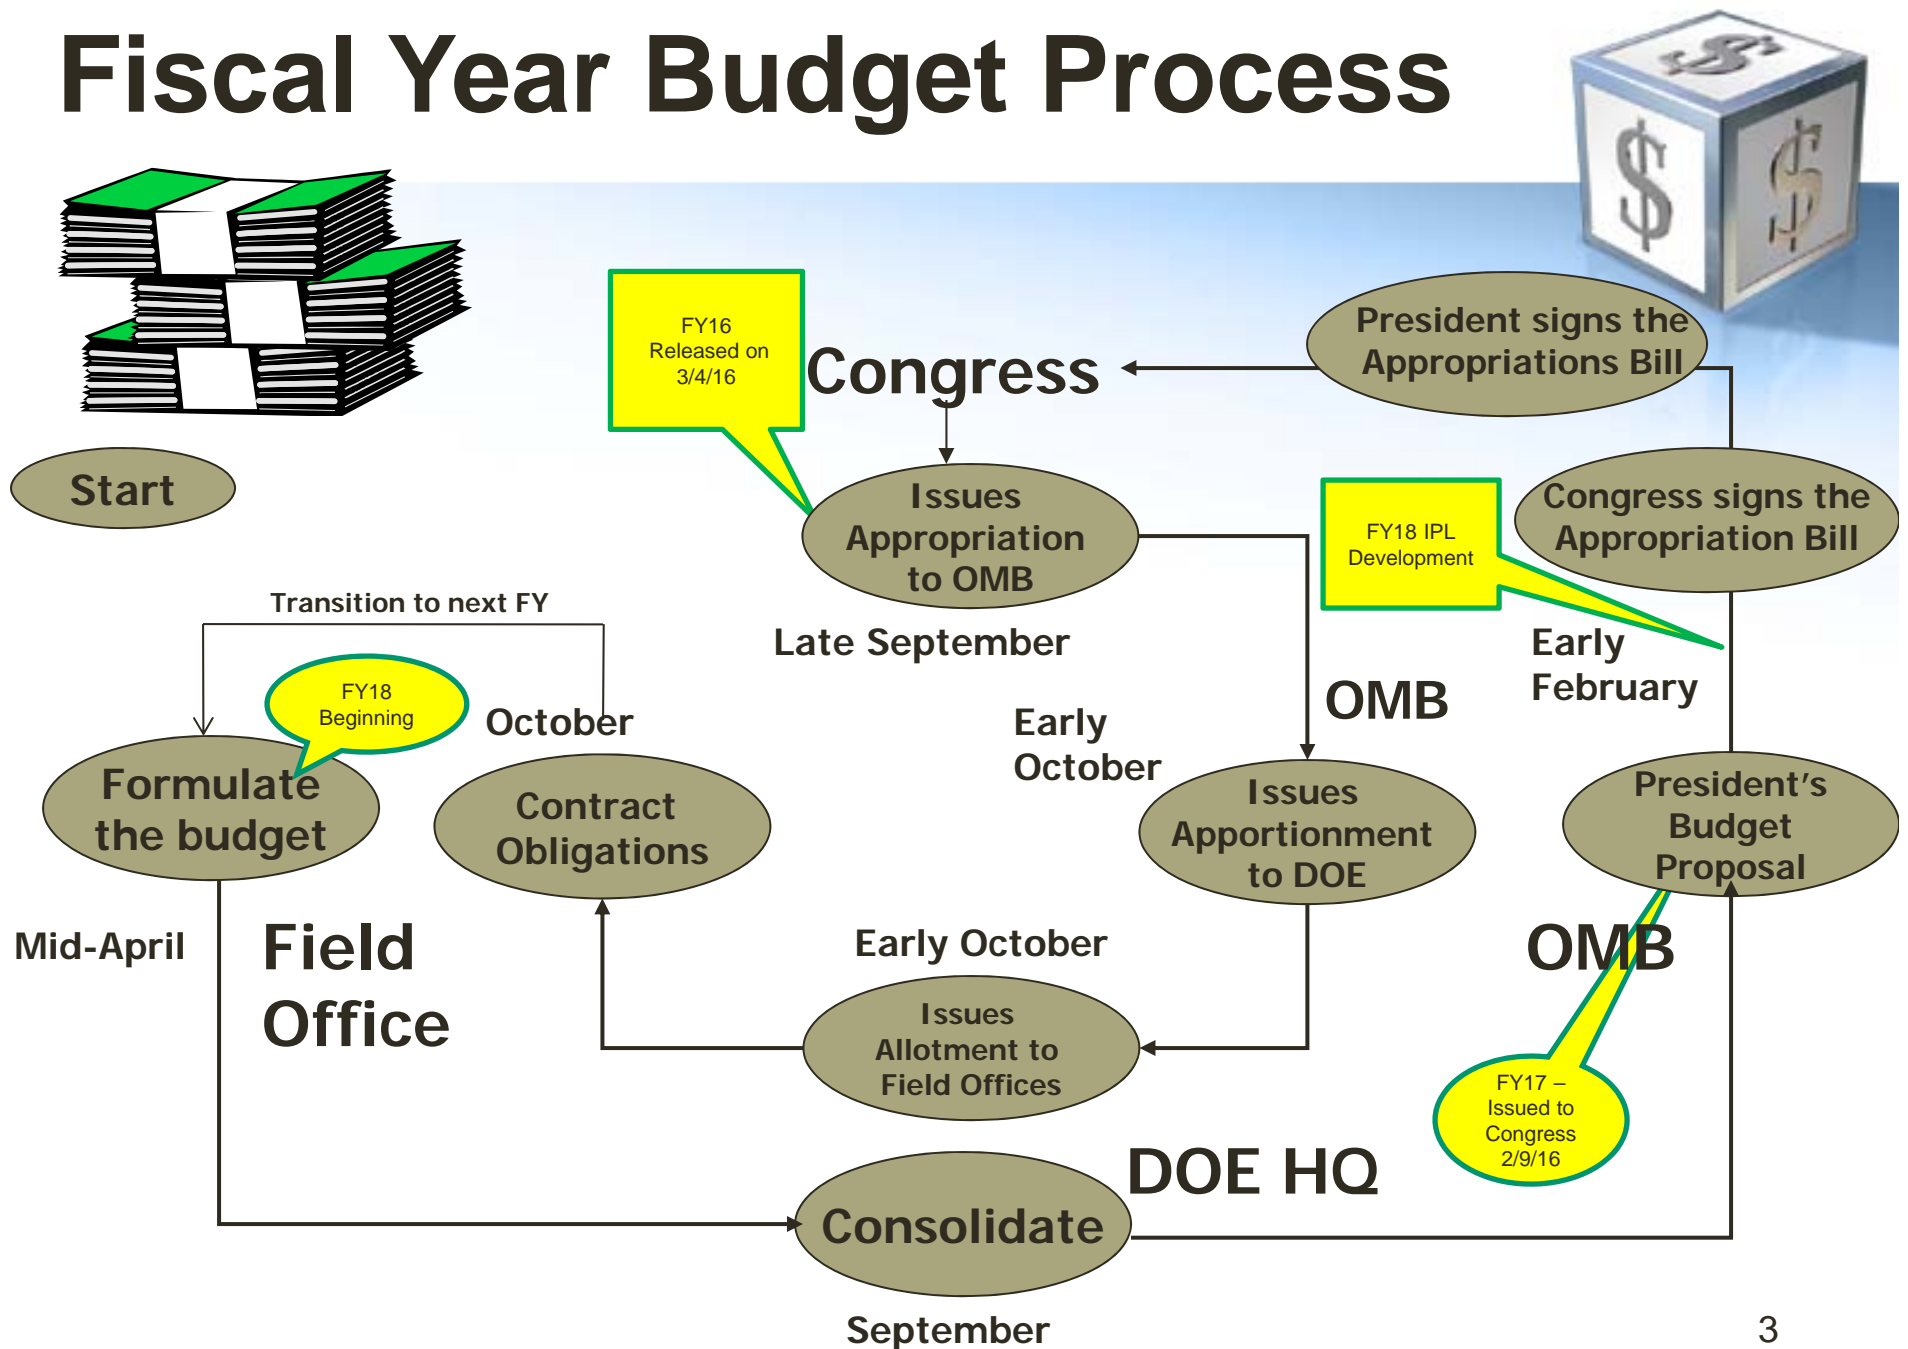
Fiscal Year Budget Process

Start

FY16 Released on 3/4/16

Congress

President signs the Appropriations Bill

Issues Appropriation to OMB

Late September

FY18 IPL Development

Congress signs the Appropriation Bill

Early February

Transition to next FY

FY18 Beginning

October

Formulate the budget

Contract Obligations

Early October

OMB

Issues Apportionment to DOE

President's Budget Proposal

Mid-April

Field Office

Early October

Issues Allotment to Field Offices

OMB

FY17 – Issued to Congress 2/9/16

DOE HQ

Consolidate

September

3